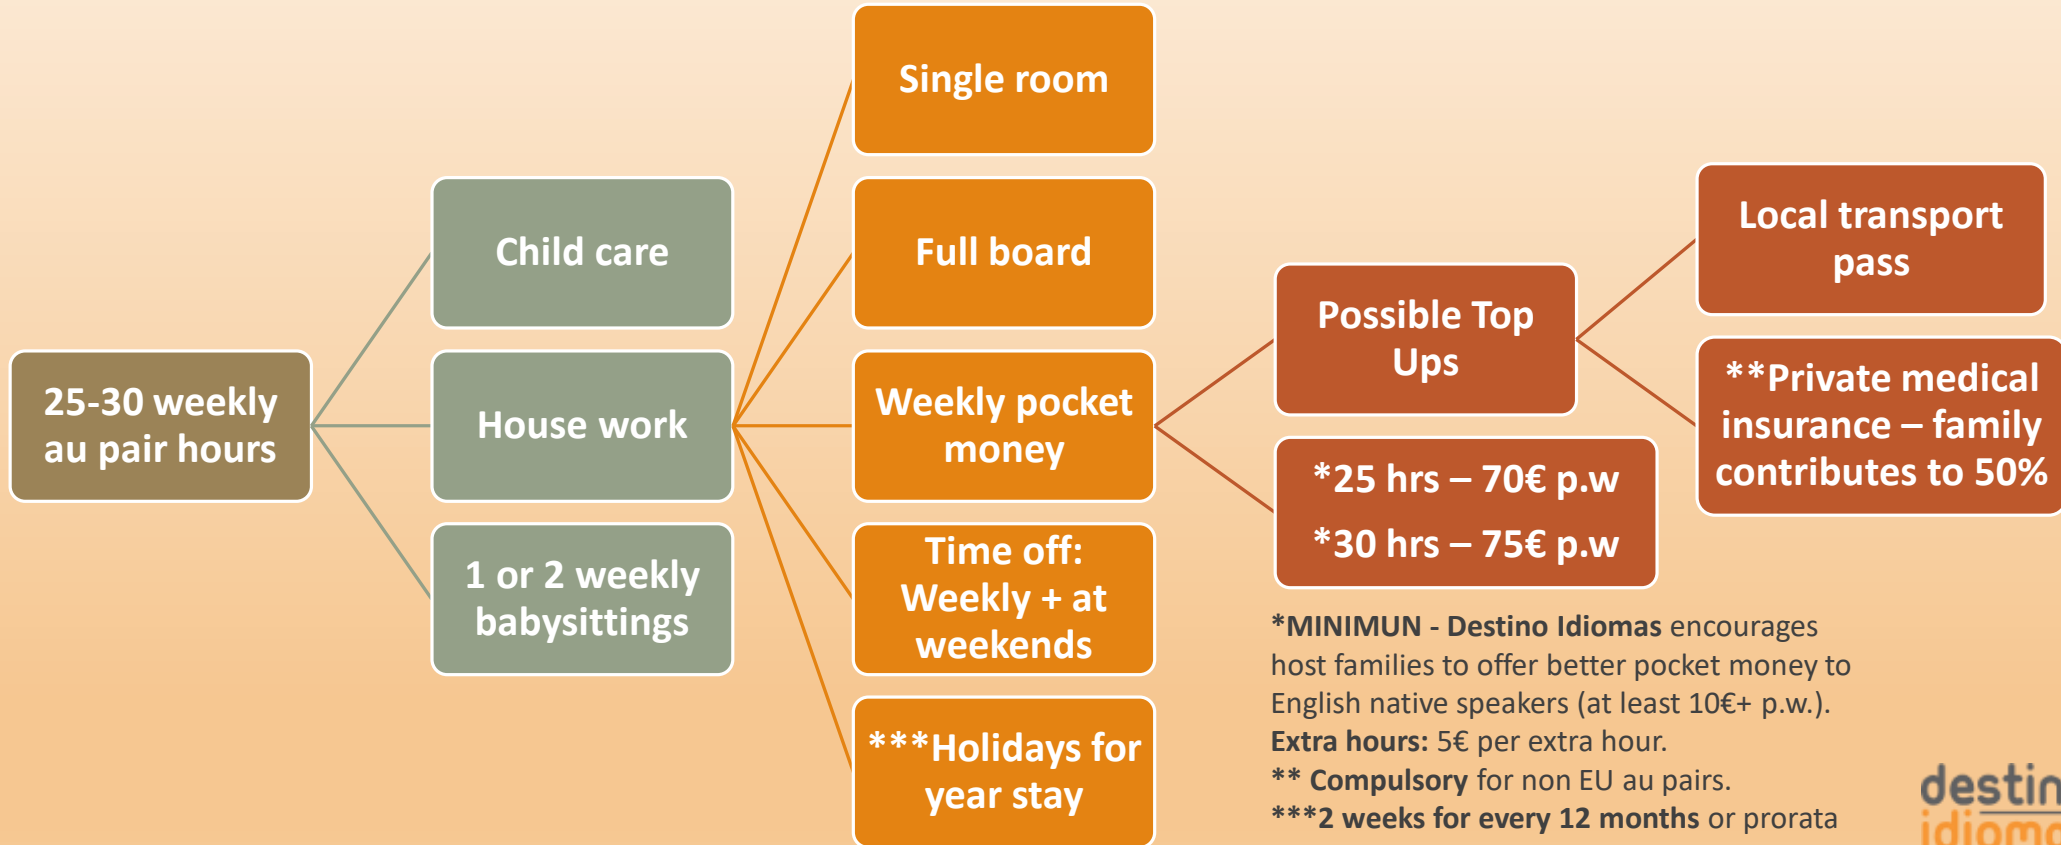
25-30 weekly au pair hours

Child care

House work

1 or 2 weekly babysittings

Single room

Full board

Weekly pocket money

Time off: Weekly + at weekends

***Holidays for year stay

Possible Top Ups

*25 hrs – 70€ p.w

*30 hrs – 75€ p.w

Local transport pass

**Private medical insurance – family contributes to 50%

*MINIMUN - Destino Idiomas encourages host families to offer better pocket money to English native speakers (at least 10€+ p.w.).
Extra hours: 5€ per extra hour.
** Compulsory for non EU au pairs.
***2 weeks for every 12 months or prorata

destin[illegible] idiom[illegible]